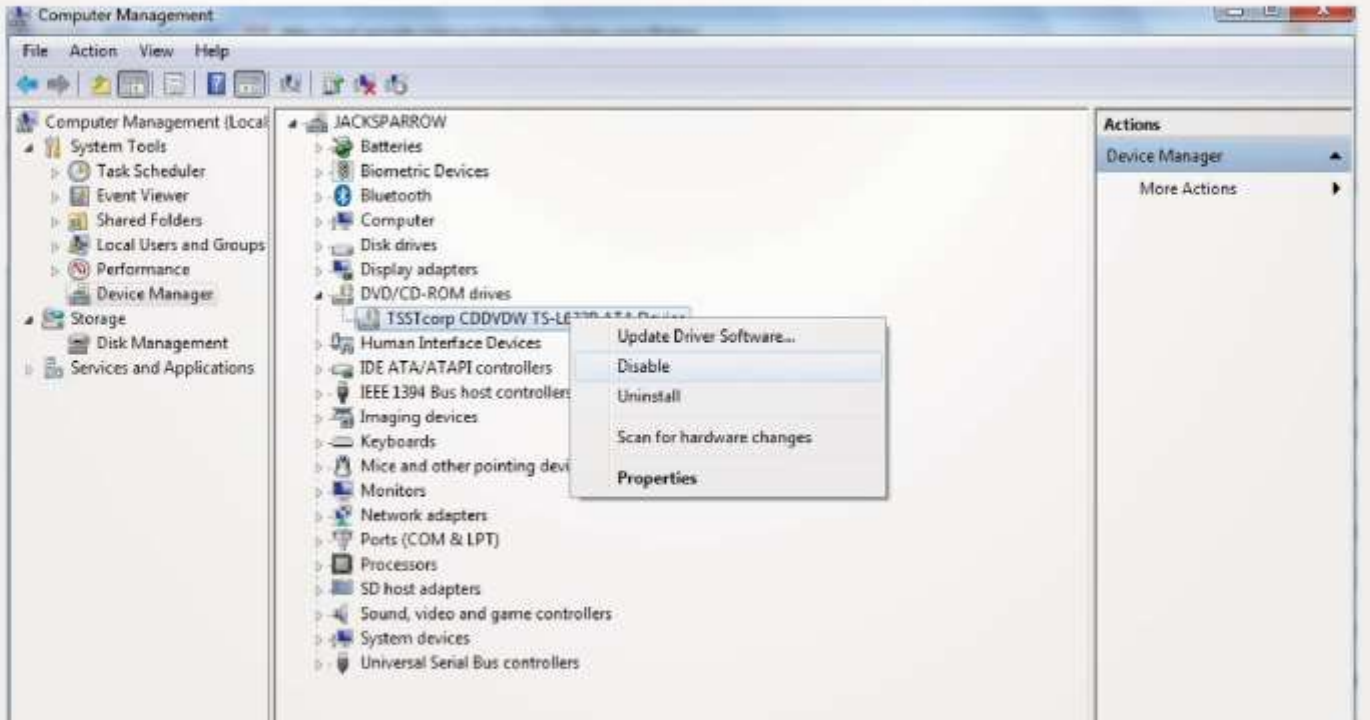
Computer Management

File Action View Help

Computer Management (Local
System Tools
Task Scheduler
Event Viewer
Shared Folders
Local Users and Groups
Performance
Device Manager
Storage
Disk Management
Services and Applications

JACKSPARROW
Batteries
Biometric Devices
Bluetooth
Computer
Disk drives
Display adapters
DVD/CD-ROM drives
TSSTcorp CDDVDW TS-L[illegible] ATA Device
Human Interface Devices
IDE ATA/ATAPI controllers
IEEE 1394 Bus host controllers
Imaging devices
Keyboards
Mice and other pointing devi
Monitors
Network adapters
Ports (COM & LPT)
Processors
SD host adapters
Sound, video and game controllers
System devices
Universal Serial Bus controllers

Update Driver Software...
Disable
Uninstall
Scan for hardware changes
Properties

Actions
Device Manager
More Actions